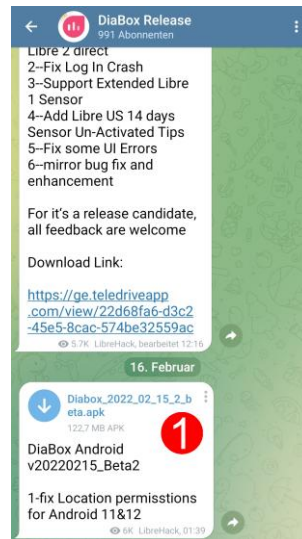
DiaBox Release
991 Abonnenten

Libre 2 direct
2--Fix Log In Crash
3--Support Extended Libre 1 Sensor
4--Add Libre US 14 days Sensor Un-Activated Tips
5--Fix some UI Errors
6--mirror bug fix and enhancement

For it's a release candidate, all feedback are welcome

Download Link:

https://ge.teledriveapp.com/view/22d68fa6-d3c2-45e5-8cac-574be32559ac

5.7K LibreHack, bearbeitet 12:16

16. Februar

Diabox_2022_02_15_2_beta.apk
122.7 MB APK

1

DiaBox Android v20220215_Beta2

1-fix Location permisstions for Android 11&12

6K LibreHack, 01:39